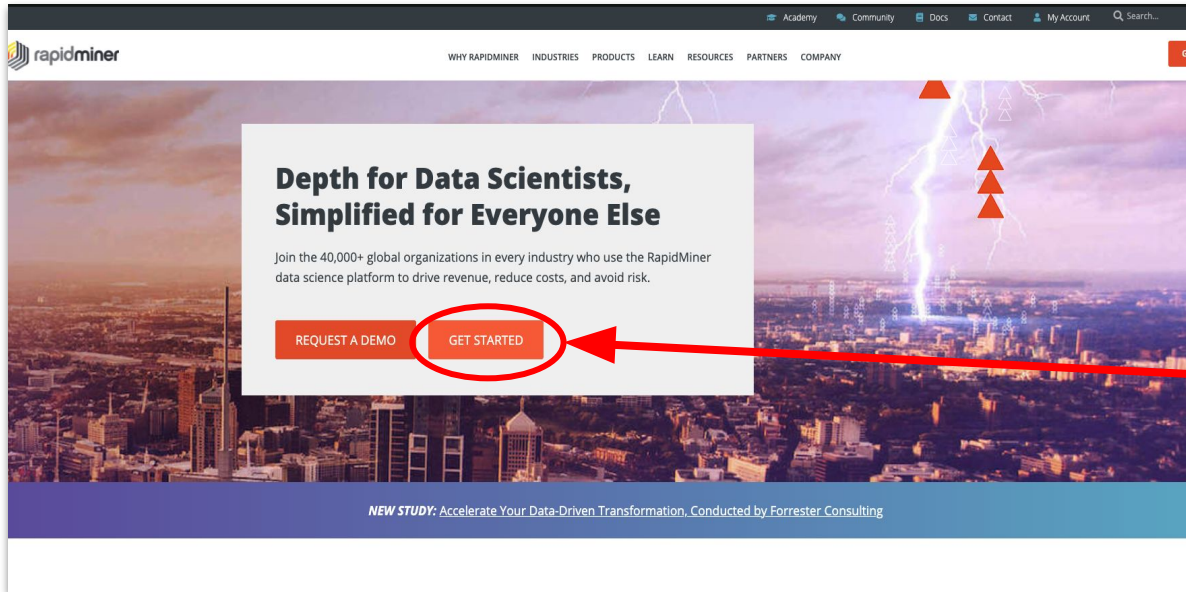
Academy Community Docs Contact My Account Search...

rapidminer

WHY RAPIDMINER INDUSTRIES PRODUCTS LEARN RESOURCES PARTNERS COMPANY

Depth for Data Scientists, Simplified for Everyone Else

Join the 40,000+ global organizations in every industry who use the RapidMiner data science platform to drive revenue, reduce costs, and avoid risk.

REQUEST A DEMO GET STARTED

NEW STUDY: Accelerate Your Data-Driven Transformation, Conducted by Forrester Consulting